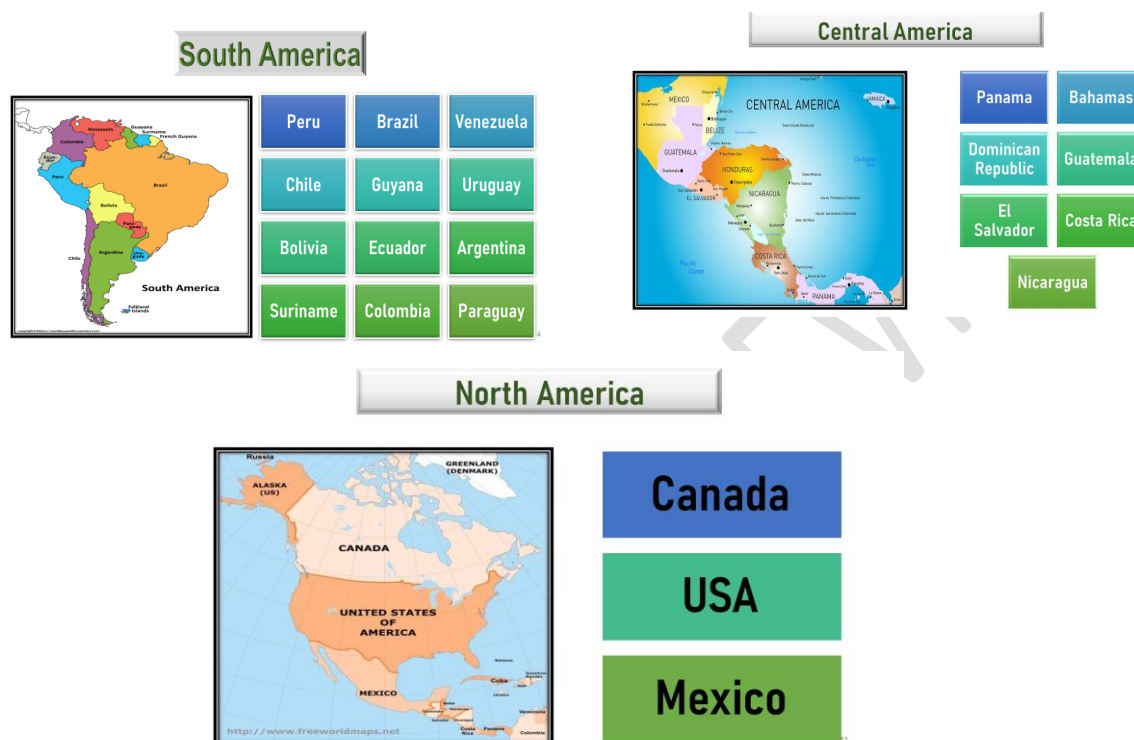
South America

Venezuela
Guyana
Suriname
French Guyana
Colombia
Ecuador
Peru
Brazil
Bolivia
Paraguay
Chile
Argentina
Uruguay
South America
Falkland Islands

Peru
Brazil
Venezuela
Chile
Guyana
Uruguay
Bolivia
Ecuador
Argentina
Suriname
Colombia
Paraguay

Central America

MEXICO
CENTRAL AMERICA
JAMAICA
BELIZE
GUATEMALA
HONDURAS
EL SALVADOR
NICARAGUA
COSTA RICA
PANAMA
Pacific Ocean
Caribbean Sea

Panama
Bahamas
Dominican Republic
Guatemala
El Salvador
Costa Rica
Nicaragua

North America

Russia
GREENLAND (DENMARK)
ALASKA (US)
CANADA
UNITED STATES OF AMERICA
MEXICO
Cuba
Panama
Costa Rica
Venezuela
Colombia
http://www.freeworldmaps.net

Canada
USA
Mexico